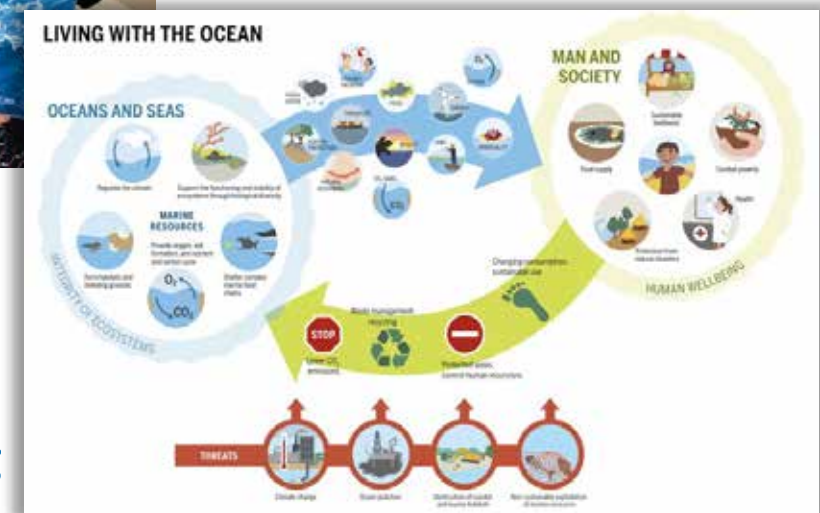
LIVING WITH THE OCEAN

OCEANS AND SEAS

Regulate the climate

Support the functioning and stability of ecosystems through biological diversity

MARINE RESOURCES

Provide oxygen, soil formation, and nutrient and carbon cycle

Swimming and breeding grounds

Shelter complex marine food chains

$O_2$

$CO_2$

INTEGRITY OF ECOSYSTEMS

$O_2$

$CO_2$

MAN AND SOCIETY

Food supply

Sustainable livelihood

Coastal poverty

Health

Protection from natural disasters

HUMAN WELLBEING

Changing consumption: sustainable use

Waste management recycling

STOP

Lower $CO_2$ emissions

Protected areas, Control human incursions

THREATS

Climate change

Ocean pollution

Destruction of coastal and marine habitats

Non-sustainable exploitation of marine resources